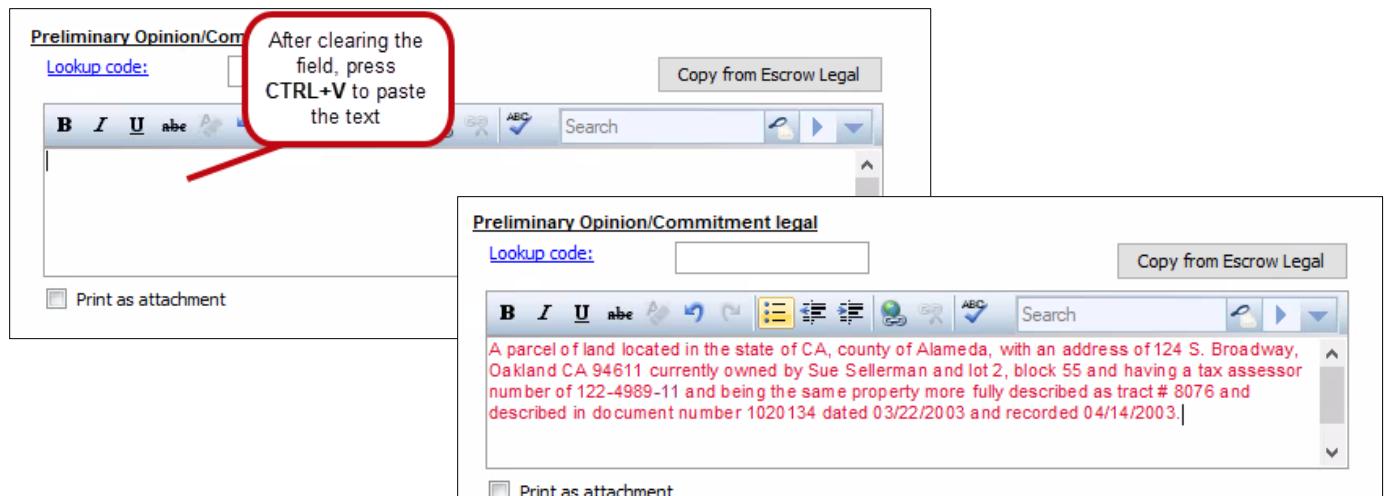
Preliminary Opinion/Com

After clearing the field, press **CTRL+V** to paste the text

Lookup code:

Copy from Escrow Legal

B I U abc

Search

Print as attachment

Preliminary Opinion/Commitment legal

Lookup code:

Copy from Escrow Legal

B I U abc

Search

A parcel of land located in the state of CA, county of Alameda, with an address of 124 S. Broadway, Oakland CA 94611 currently owned by Sue Sellerman and lot 2, block 55 and having a tax assessor number of 122-4989-11 and being the same property more fully described as tract # 8076 and described in document number 1020134 dated 03/22/2003 and recorded 04/14/2003.

Print as attachment